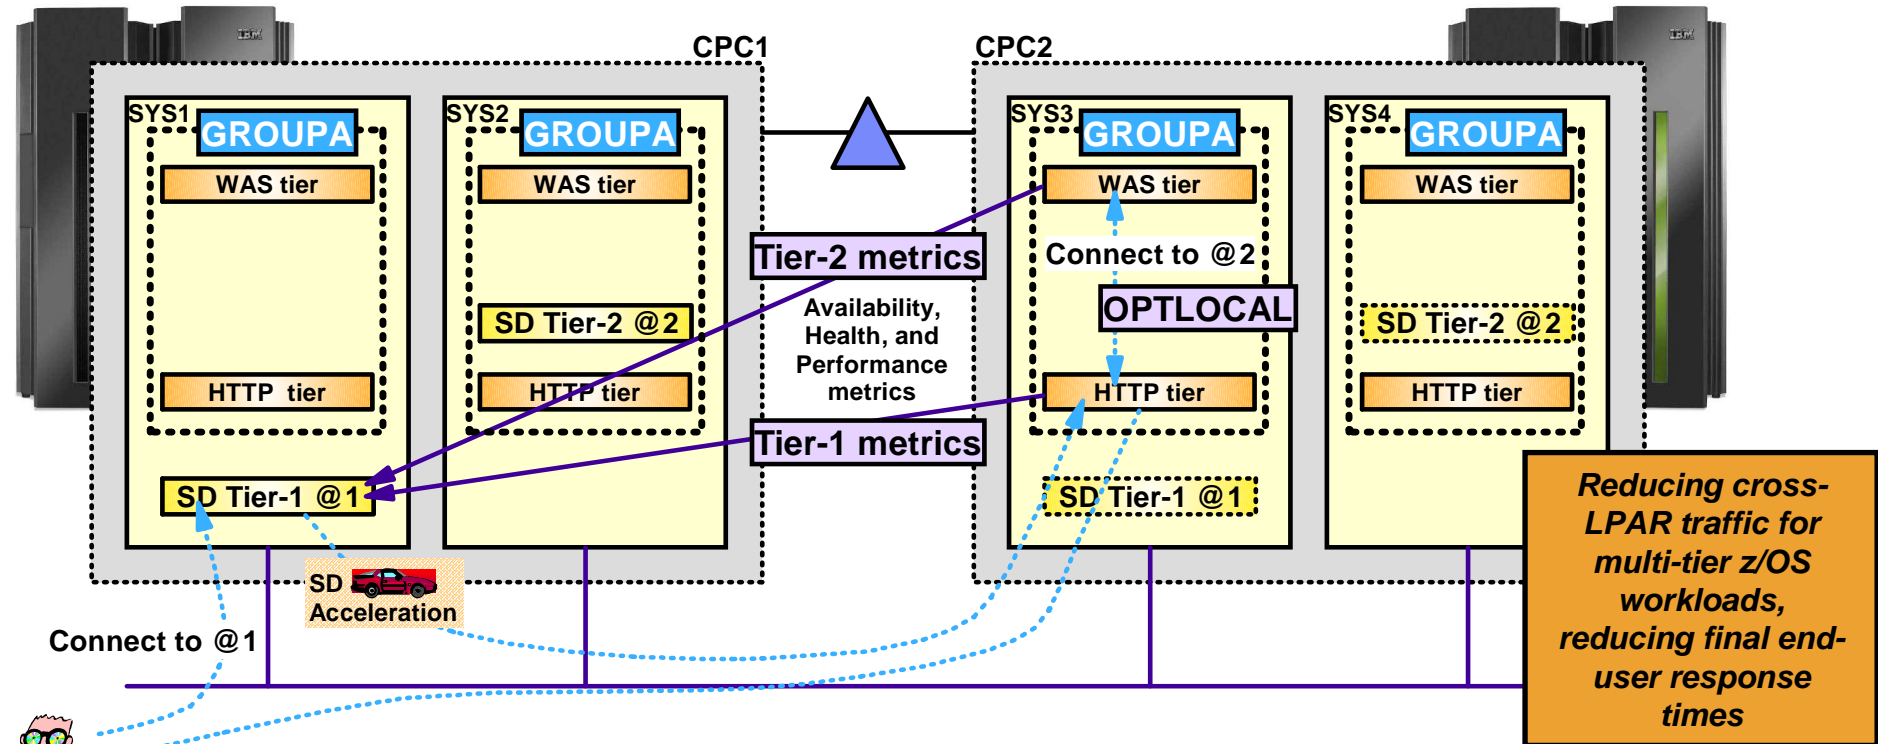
IBM

IBM

CPC1

CPC2

SYS1
GROUPA
WAS tier
HTTP tier
SD Tier-1 @1

SYS2
GROUPA
WAS tier
SD Tier-2 @2
HTTP tier

Tier-2 metrics

Availability, Health, and Performance metrics

Tier-1 metrics

SYS3
GROUPA
WAS tier
Connect to @2
OPTLOCAL
HTTP tier
SD Tier-1 @1

SYS4
GROUPA
WAS tier
SD Tier-2 @2
HTTP tier

SD Acceleration

Connect to @1

Reducing cross-LPAR traffic for multi-tier z/OS workloads, reducing final end-user response times